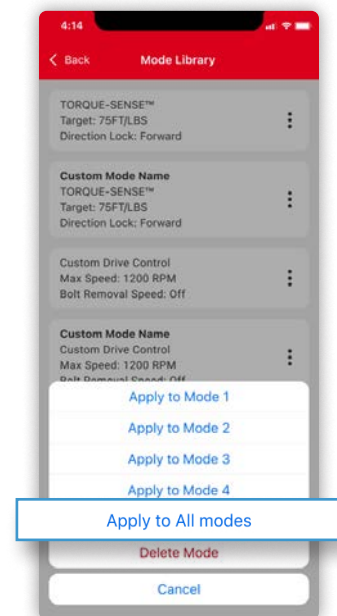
4:14

< Back Mode Library

TORQUE-SENSE™
Target: 75FT/LBS
Direction Lock: Forward

Custom Mode Name
TORQUE-SENSE™
Target: 75FT/LBS
Direction Lock: Forward

Custom Drive Control
Max Speed: 1200 RPM
Bolt Removal Speed: Off

Custom Mode Name
Custom Drive Control
Max Speed: 1200 RPM
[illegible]

Apply to Mode 1

Apply to Mode 2

Apply to Mode 3

Apply to Mode 4

Apply to All modes

Delete Mode

Cancel